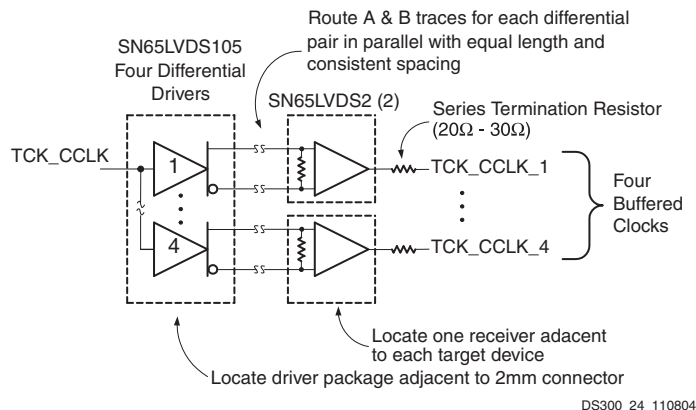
Route A & B traces for each differential pair in parallel with equal length and consistent spacing

SN65LVDS105
Four Differential
Drivers

SN65LVDS2 (2)

Series Termination Resistor
($20\Omega$ - $30\Omega$)

TCK_CCLK

1

4

TCK_CCLK_1

TCK_CCLK_4

Four
Buffered
Clocks

Locate one receiver adacent to each target device

Locate driver package adjacent to 2mm connector

DS300 24 110804